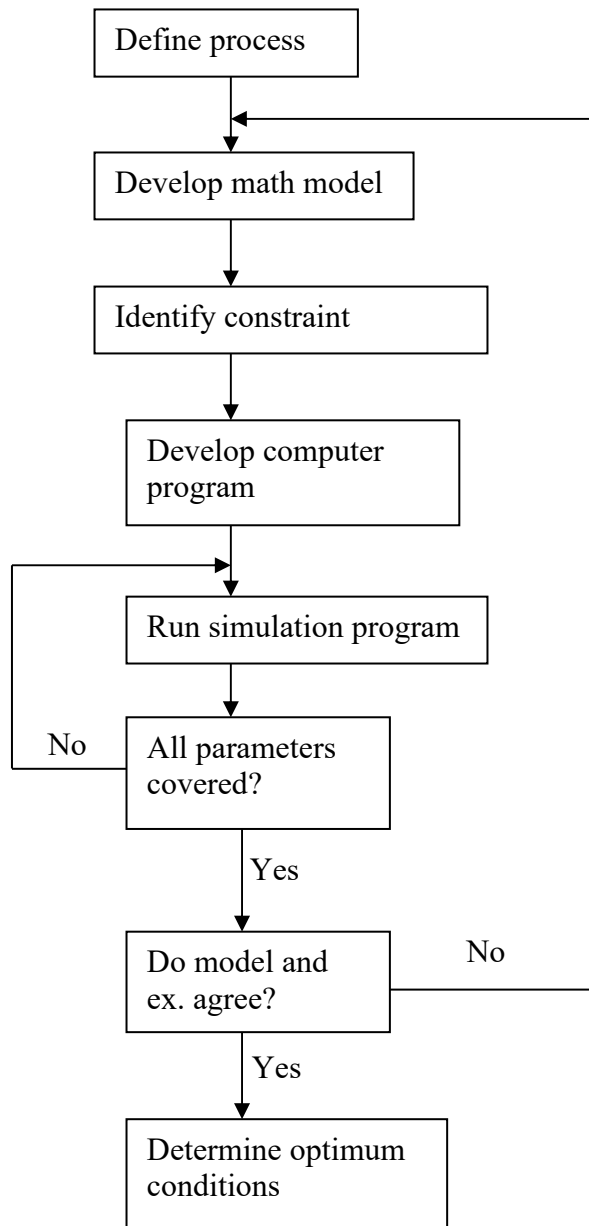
Define process

Develop math model

Identify constraint

Develop computer program

Run simulation program

No

All parameters covered?

Yes

Do model and ex. agree?

No

Yes

Determine optimum conditions